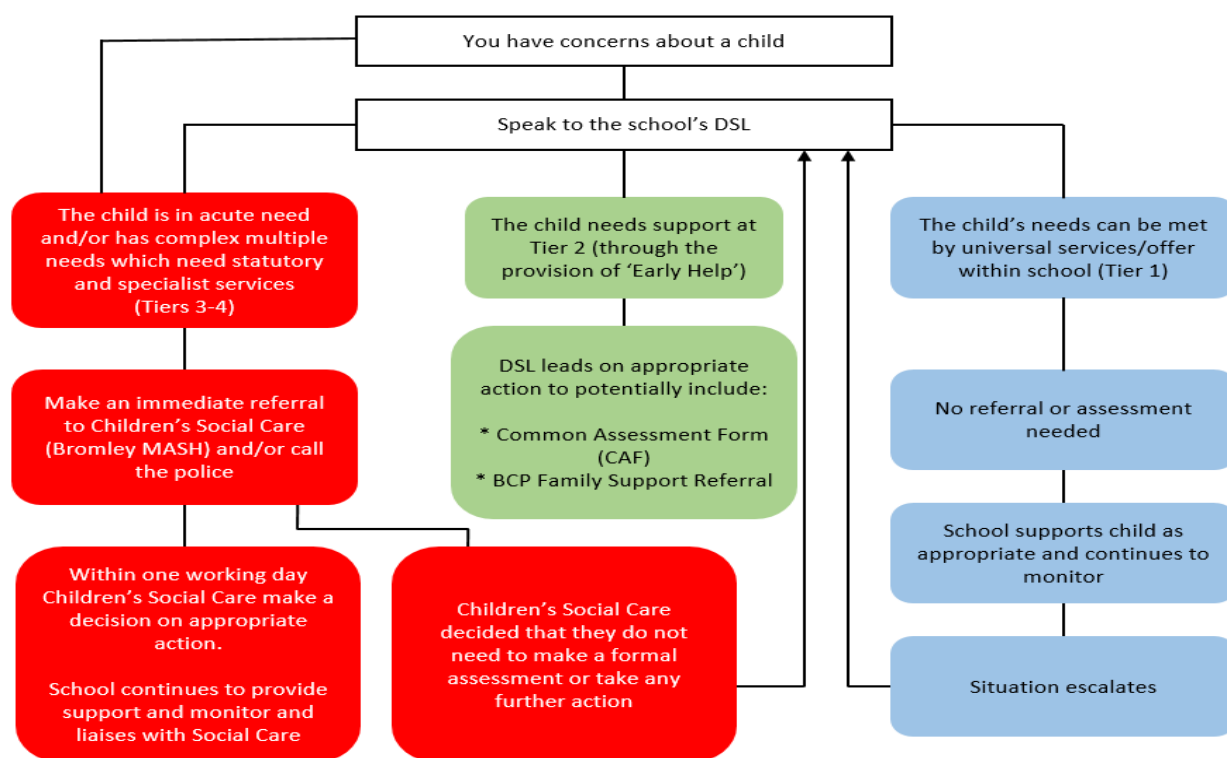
You have concerns about a child

Speak to the school's DSL

The child is in acute need and/or has complex multiple needs which need statutory and specialist services (Tiers 3-4)

Make an immediate referral to Children's Social Care (Bromley MASH) and/or call the police

Within one working day Children's Social Care make a decision on appropriate action.

School continues to provide support and monitor and liaises with Social Care

Children's Social Care decided that they do not need to make a formal assessment or take any further action

The child needs support at Tier 2 (through the provision of 'Early Help')

DSL leads on appropriate action to potentially include:

* Common Assessment Form (CAF)
* BCP Family Support Referral

The child's needs can be met by universal services/offer within school (Tier 1)

No referral or assessment needed

School supports child as appropriate and continues to monitor

Situation escalates